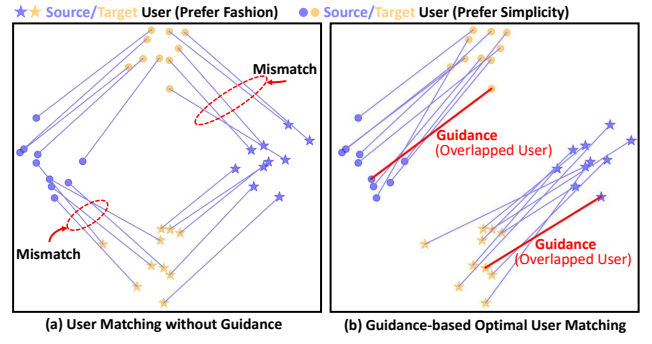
Source/Target User (Prefer Fashion) Source/Target User (Prefer Simplicity)

Mismatch

Mismatch

(a) User Matching without Guidance

Guidance
(Overlapped User)

Guidance
(Overlapped User)

(b) Guidance-based Optimal User Matching